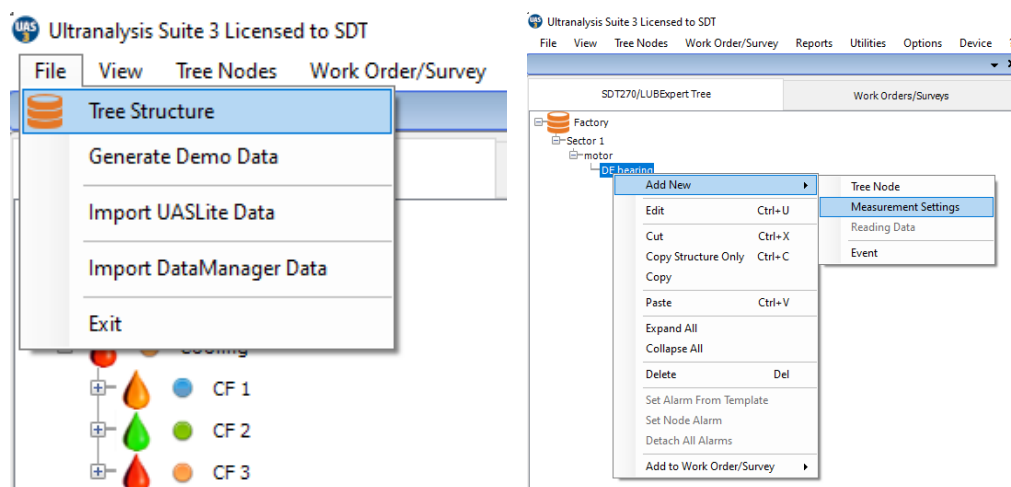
UAS Ultranalysis Suite 3 Licensed to SDT

File View Tree Nodes Work Order/Survey

Tree Structure
Generate Demo Data
Import UASLite Data
Import DataManager Data
Exit

Cooling
CF 1
CF 2
CF 3

Ultranalysis Suite 3 Licensed to SDT

File View Tree Nodes Work Order/Survey Reports Utilities Options Device

SDT270/LUBExpert Tree
Work Orders/Surveys

Factory
Sector 1
motor
DE bearing

Add New
Edit Ctrl+U
Cut Ctrl+X
Copy Structure Only Ctrl+C
Copy
Paste Ctrl+V
Expand All
Collapse All
Delete Del
Set Alarm From Template
Set Node Alarm
Detach All Alarms
Add to Work Order/Survey

Tree Node
Measurement Settings
Reading Data
Event